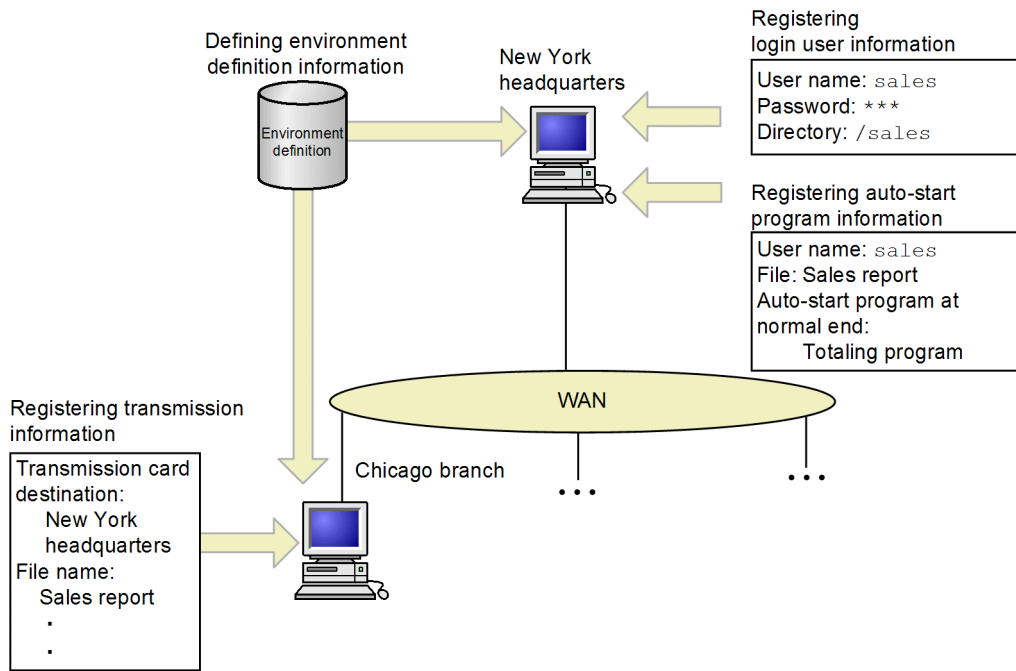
Defining environment definition information

Environment definition

New York headquarters

Registering login user information

User name: sales
Password: ***
Directory: /sales

Registering auto-start program information

User name: sales
File: Sales report
Auto-start program at normal end:
Totaling program

WAN

Registering transmission information

Transmission card destination:
New York headquarters
File name:
Sales report
.
.

Chicago branch

...

...